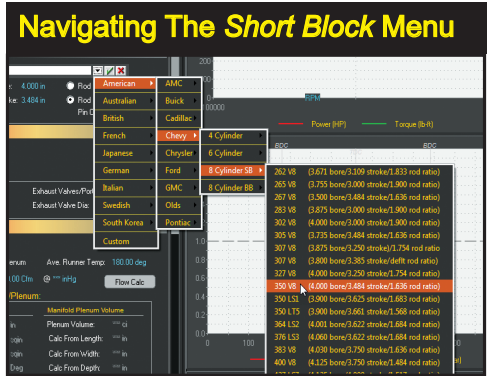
Navigating The *Short Block* Menu

: 4.000 in
ke: 3.484 in
Rod
Rod
Pin C

American
Australian
British
French
Japanese
German
Italian
Swedish
South Korea
Custom

AMC
Buick
Cadillac
Chevy
Chrysler
Ford
GMC
Olds
Pontiac

4 Cylinder
6 Cylinder
8 Cylinder SB
8 Cylinder BB

262 V8 (3.671 bore/3.109 stroke/1.833 rod ratio)
265 V8 (3.755 bore/3.000 stroke/1.900 rod ratio)
267 V8 (3.500 bore/3.484 stroke/1.636 rod ratio)
283 V8 (3.875 bore/3.000 stroke/1.900 rod ratio)
302 V8 (4.000 bore/3.000 stroke/1.900 rod ratio)
305 V8 (3.736 bore/3.484 stroke/1.636 rod ratio)
307 V8 (3.875 bore/3.250 stroke/1.754 rod ratio)
307 V8 (3.800 bore/3.385 stroke/deflt rod ratio)
327 V8 (4.000 bore/3.250 stroke/1.754 rod ratio)
350 V8 (4.000 bore/3.484 stroke/1.636 rod ratio)
350 LS1 (3.900 bore/3.625 stroke/1.683 rod ratio)
350 LT5 (3.900 bore/3.661 stroke/1.568 rod ratio)
364 LS2 (4.001 bore/3.622 stroke/1.684 rod ratio)
376 LS3 (4.060 bore/3.622 stroke/1.684 rod ratio)
383 V8 (4.030 bore/3.750 stroke/1.636 rod ratio)
400 V8 (4.125 bore/3.750 stroke/1.484 rod ratio)

Power (HP)
Torque (lb-ft)
RPM
BDC
BDC

Exhaust Valves/Port
Exhaust Valve Dia:

enum
Ave. Runner Temp: 180.00 deg
.00 Cfm @ inHg
Flow Calc
/Plenum:
Manifold Plenum Volume
Plenum Volume: ci
Calc From Length: in
Calc From Width: in
Calc From Depth: in